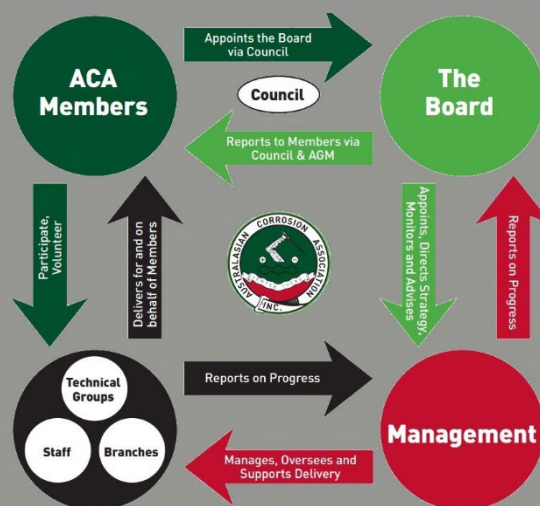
ACA Members

Appoints the Board via Council

Council

The Board

Reports to Members via Council & AGM

Participate, Volunteer

Delivers for and on behalf of Members

AUSTRALASIAN CORROSION ASSOCIATION INC.

Appoints, Directs Strategy, Monitors and Advises

Reports on Progress

Technical Groups

Staff

Branches

Reports on Progress

Management

Manages, Oversees and Supports Delivery